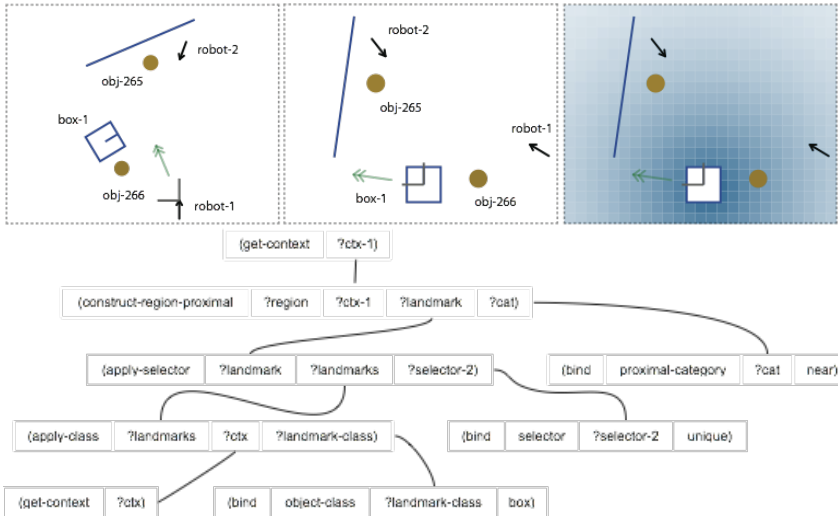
robot-2
obj-265
box-1
obj-266
robot-1

robot-2
obj-265
robot-1
box-1
obj-266

(get-context ?ctx-1)

(construct-region-proximal ?region ?ctx-1 ?landmark ?cat)

(apply-selector ?landmark ?landmarks ?selector-2)

(bind proximal-category ?cat near)

(apply-class ?landmarks ?ctx ?landmark-class)

(bind selector ?selector-2 unique)

(get-context ?ctx)

(bind object-class ?landmark-class box)